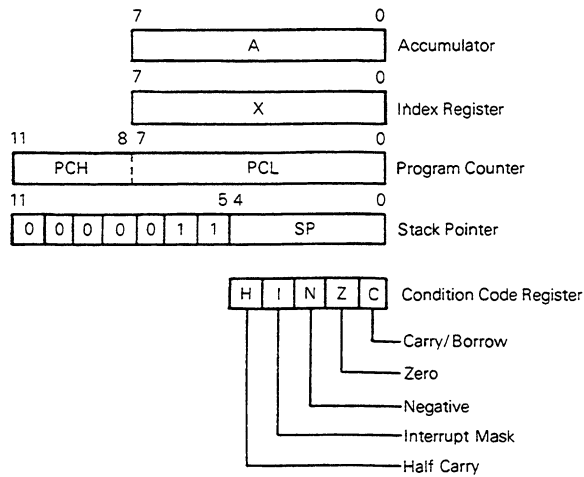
7 0
A
Accumulator

7 0
X
Index Register

11 8 7 0
PCH
PCL
Program Counter

11 5 4 0
0 0 0 0 0 1 1
SP
Stack Pointer

H I N Z C
Condition Code Register

Carry/Borrow
Zero
Negative
Interrupt Mask
Half Carry